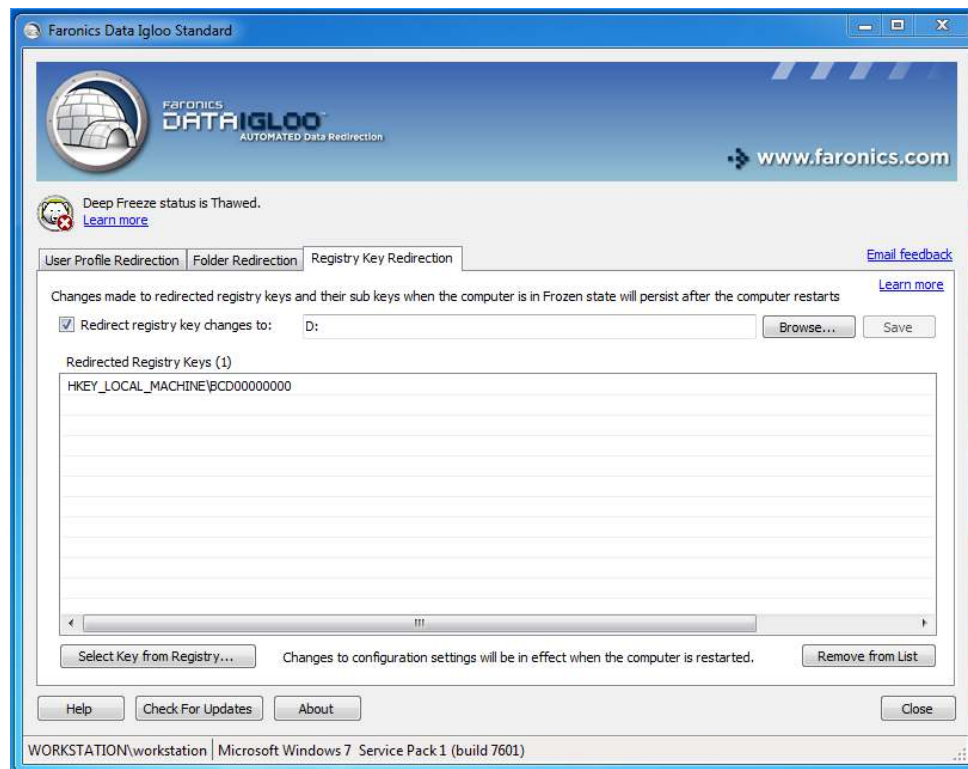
Faronics Data Igloo Standard

Faronics
DATAIGLOO
AUTOMATED Data Redirection

www.faronics.com

Deep Freeze status is Thawed.
Learn more

User Profile Redirection | Folder Redirection | Registry Key Redirection

Email feedback

Learn more

Changes made to redirected registry keys and their sub keys when the computer is in Frozen state will persist after the computer restarts

Redirect registry key changes to: D:

Browse...

Save

Redirected Registry Keys (1)

HKEY_LOCAL_MACHINE\BCD00000000

Select Key from Registry...

Changes to configuration settings will be in effect when the computer is restarted.

Remove from List

Help

Check For Updates

About

Close

WORKSTATION\workstation | Microsoft Windows 7 Service Pack 1 (build 7601)